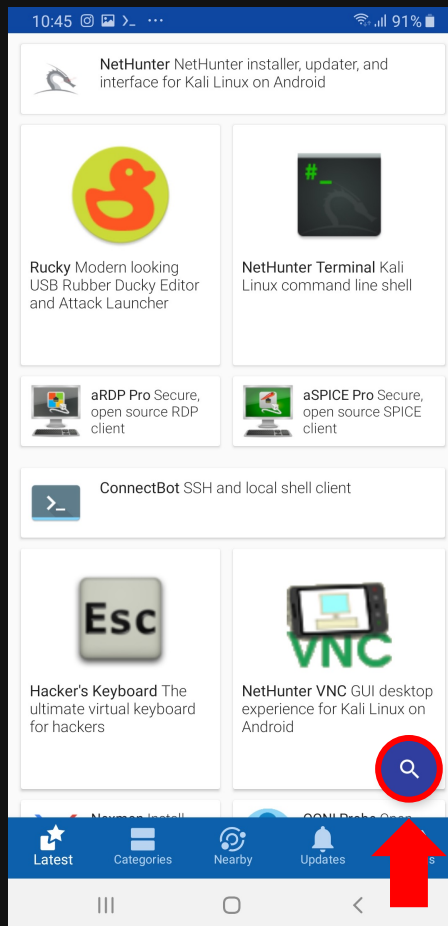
10:45 ⋯ 91%

NetHunter NetHunter installer, updater, and interface for Kali Linux on Android

#_

Rucky Modern looking USB Rubber Ducky Editor and Attack Launcher

NetHunter Terminal Kali Linux command line shell

aRDP Pro Secure, open source RDP client

aSPICE Pro Secure, open source SPICE client

ConnectBot SSH and local shell client

Esc

VNC

Hacker's Keyboard The ultimate virtual keyboard for hackers

NetHunter VNC GUI desktop experience for Kali Linux on Android

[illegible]

Latest Categories Nearby Updates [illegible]s